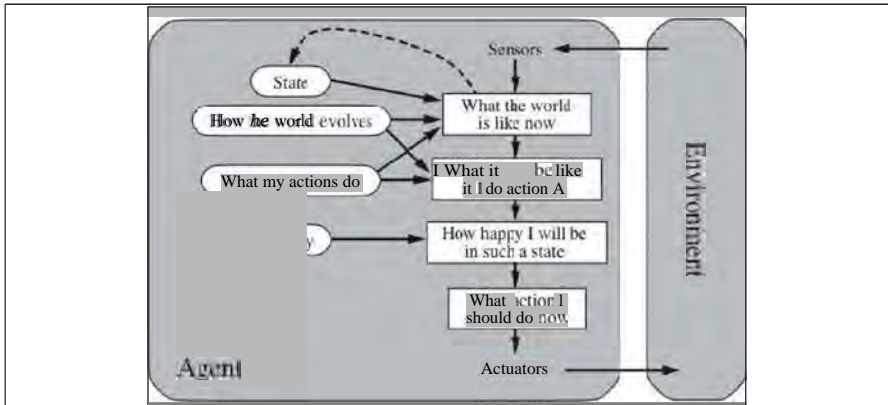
Sensors

State

What the world is like now

How *he* world evolves

What my actions do

I What it be like it I do action A

y

How happy I will be in such a state

What ction I should do now

Agent

Actuators

Environment